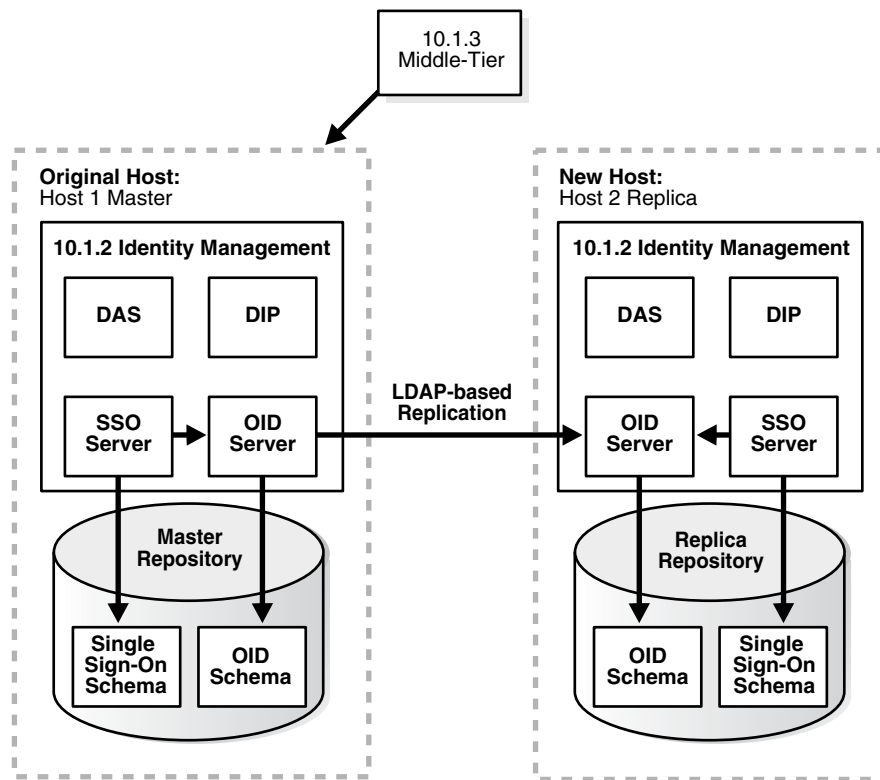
10.1.3
Middle-Tier

Original Host:
Host 1 Master

10.1.2 Identity Management

DAS

DIP

SSO Server

OID Server

Master Repository

Single Sign-On Schema

OID Schema

LDAP-based Replication

New Host:
Host 2 Replica

10.1.2 Identity Management

DAS

DIP

OID Server

SSO Server

Replica Repository

OID Schema

Single Sign-On Schema